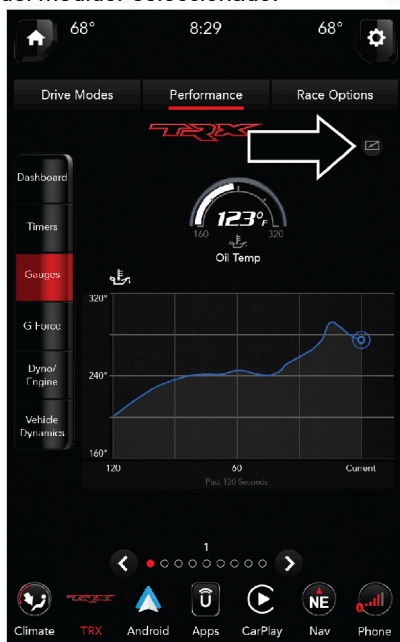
del medidor seleccionado.

68° 8:29 68°

Drive Modes
Performance
Race Options

TRX

Dashboard
Timers
Gauges
G Force
Dyno/ Engine
Vehicle Dynamics

123°F
160
320
Oil Temp

320°
240°
160°
120
60
Current
Past 120 Seconds

1

Climate
TRX
Android
Apps
CarPlay
NE
Nav
Phone